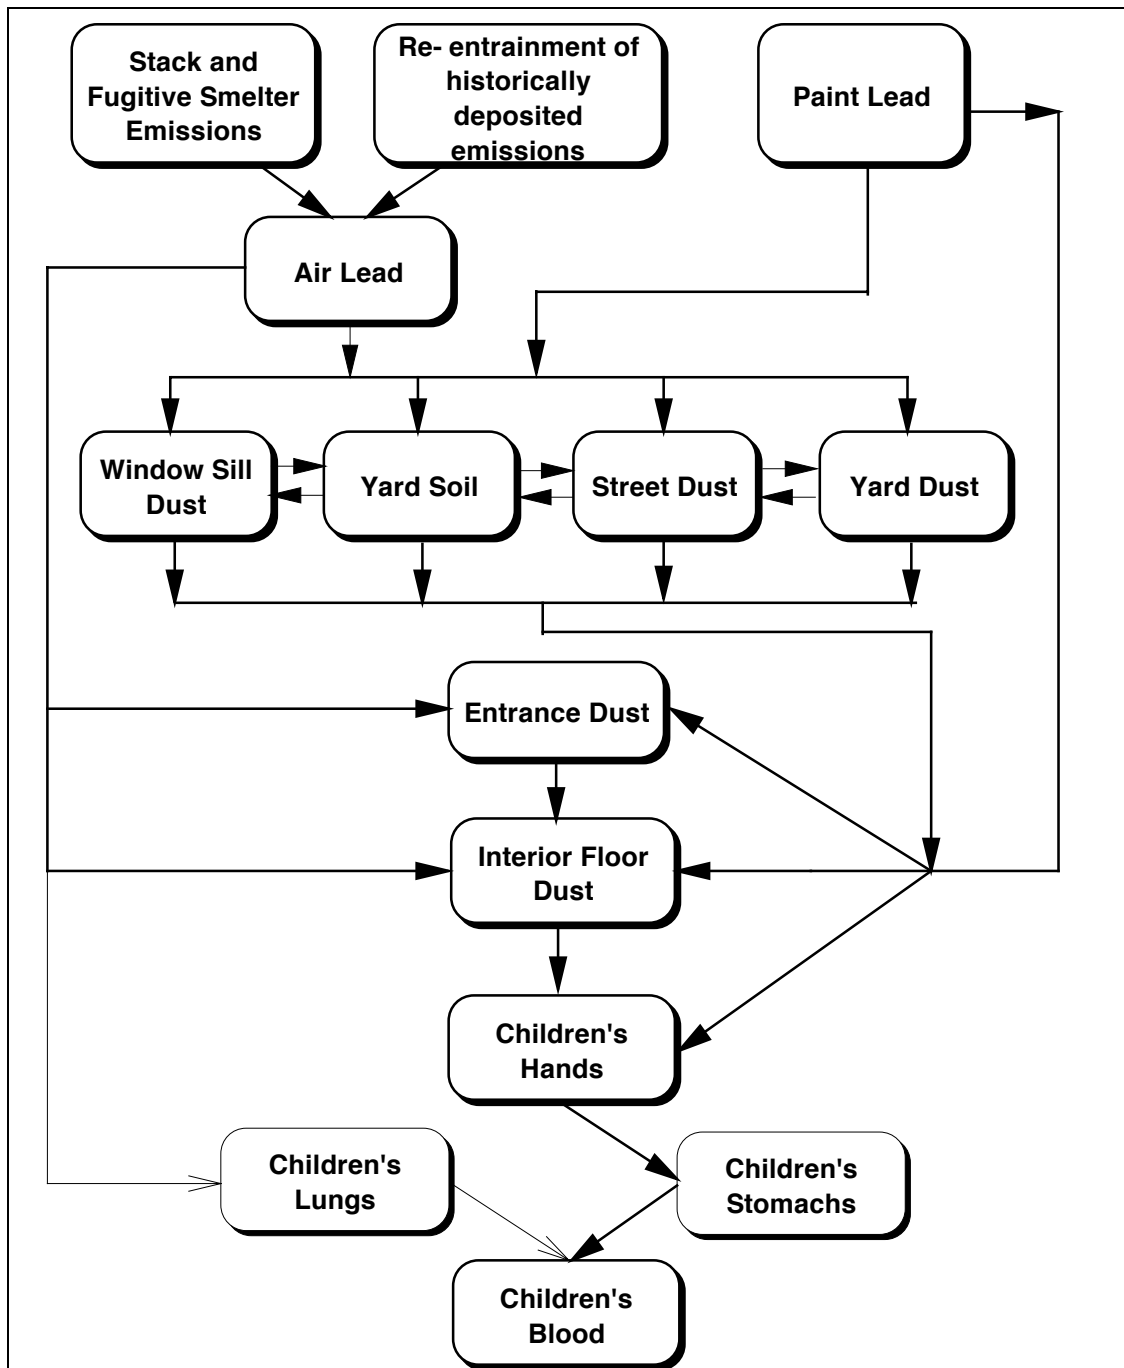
Stack and Fugitive Smelter Emissions

Re- entrainment of historically deposited emissions

Paint Lead

Air Lead

Window Sill Dust

Yard Soil

Street Dust

Yard Dust

Entrance Dust

Interior Floor Dust

Children's Hands

Children's Lungs

Children's Stomachs

Children's Blood